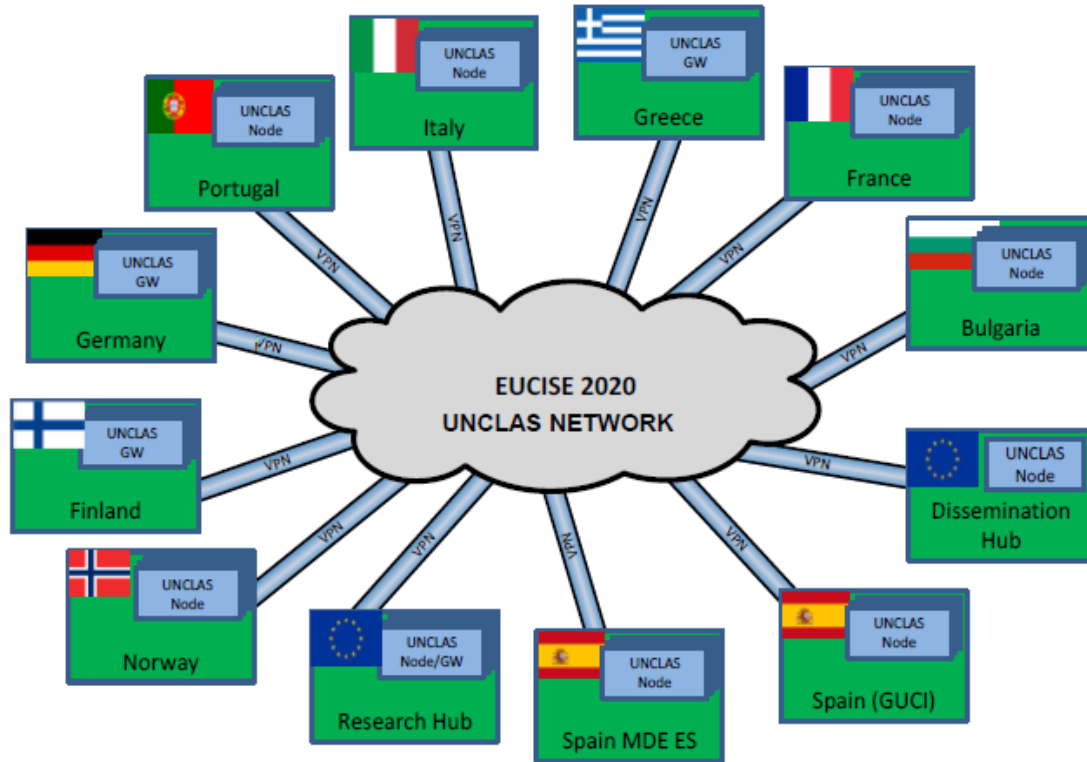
UNCLAS Node
Italy

UNCLAS GW
Greece

UNCLAS Node
Portugal

UNCLAS Node
France

UNCLAS GW
Germany

UNCLAS Node
Bulgaria

EUCISE 2020
UNCLAS NETWORK

UNCLAS GW
Finland

UNCLAS Node
Dissemination Hub

UNCLAS Node
Norway

UNCLAS Node/GW
Research Hub

UNCLAS Node
Spain MDE ES

UNCLAS Node
Spain (GUCI)

VPN
VPN
VPN
VPN
VPN
VPN
VPN
VPN
VPN
VPN
VPN
VPN
VPN